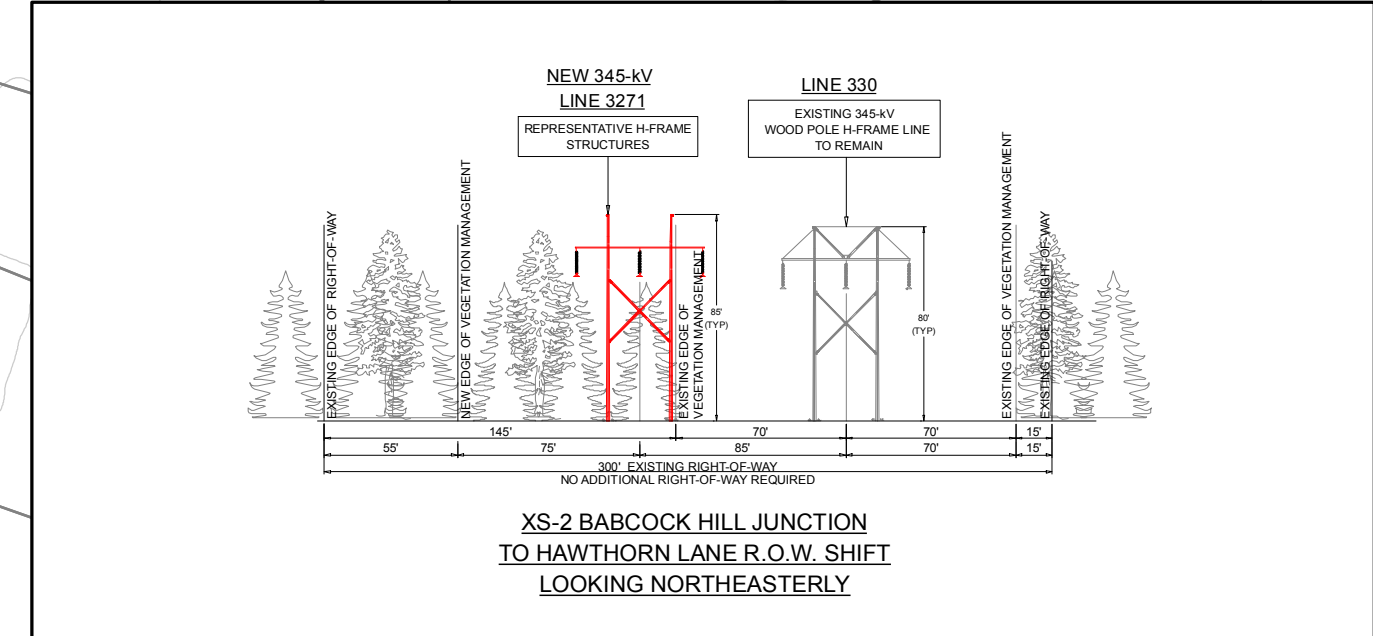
NEW 345-kV
LINE 3271

REPRESENTATIVE H-FRAME STRUCTURES

LINE 330

EXISTING 345-kV WOOD POLE H-FRAME LINE TO REMAIN

EXISTING EDGE OF RIGHT-OF-WAY

NEW EDGE OF VEGETATION MANAGEMENT

EXISTING EDGE OF VEGETATION MANAGEMENT

85' (TYP)

80' (TYP)

EXISTING EDGE OF VEGETATION MANAGEMENT

EXISTING EDGE OF RIGHT-OF-WAY

145'

70'

70'

15'

55'

75'

85'

70'

15'

300' EXISTING RIGHT-OF-WAY
NO ADDITIONAL RIGHT-OF-WAY REQUIRED

XS-2 BABCOCK HILL JUNCTION
TO HAWTHORN LANE R.O.W. SHIFT
LOOKING NORTHEASTERLY